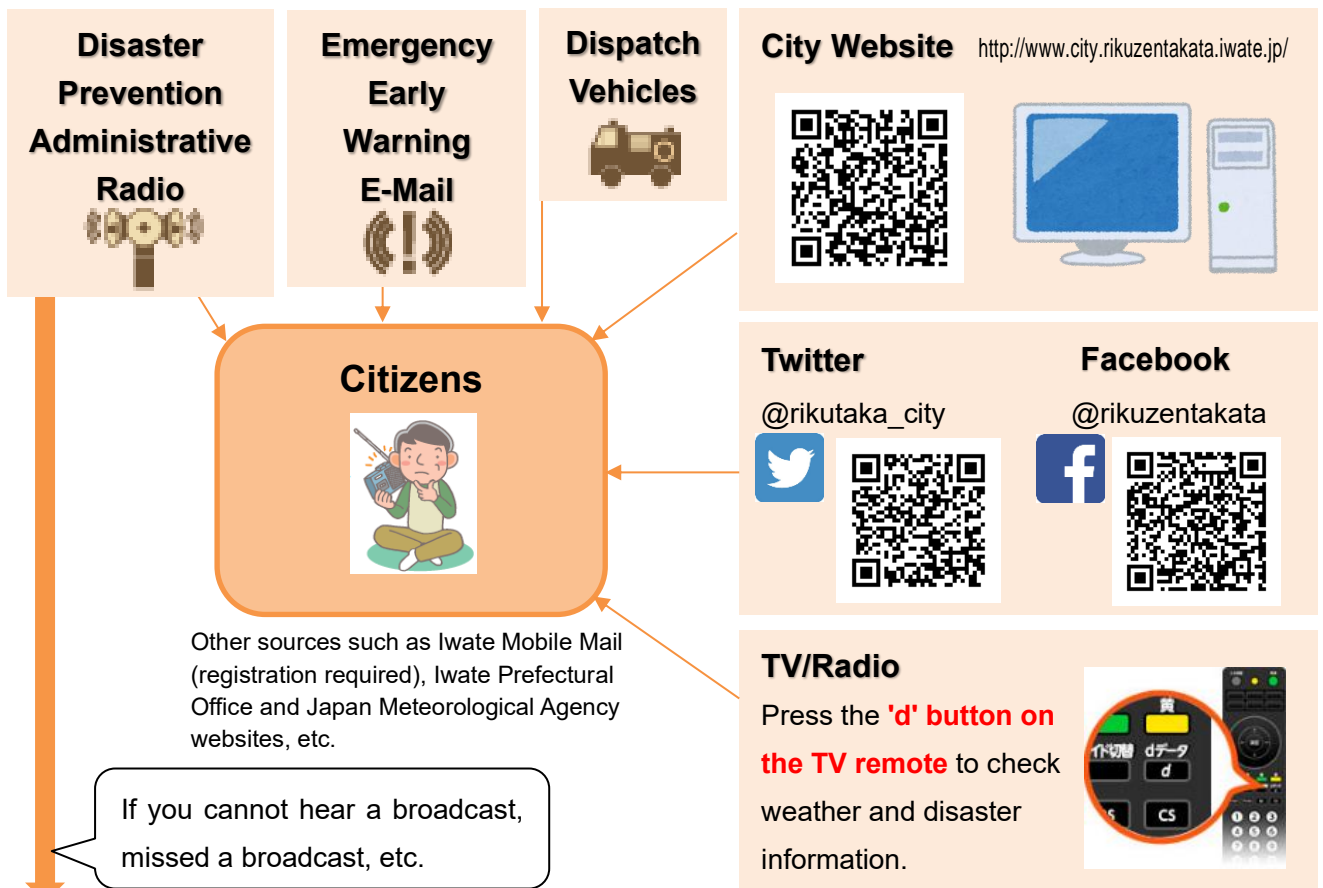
Disaster Prevention Administrative Radio

Emergency Early Warning E-Mail

Dispatch Vehicles

City Website http://www.city.rikuzentakata.iwate.jp/

Citizens

Twitter
@rikutaka_city

Facebook
@rikuzentakata

Other sources such as Iwate Mobile Mail (registration required), Iwate Prefectural Office and Japan Meteorological Agency websites, etc.

TV/Radio
Press the 'd' button on the TV remote to check weather and disaster information.

黄
イド切替 dデータ
d
S CS

If you cannot hear a broadcast, missed a broadcast, etc.